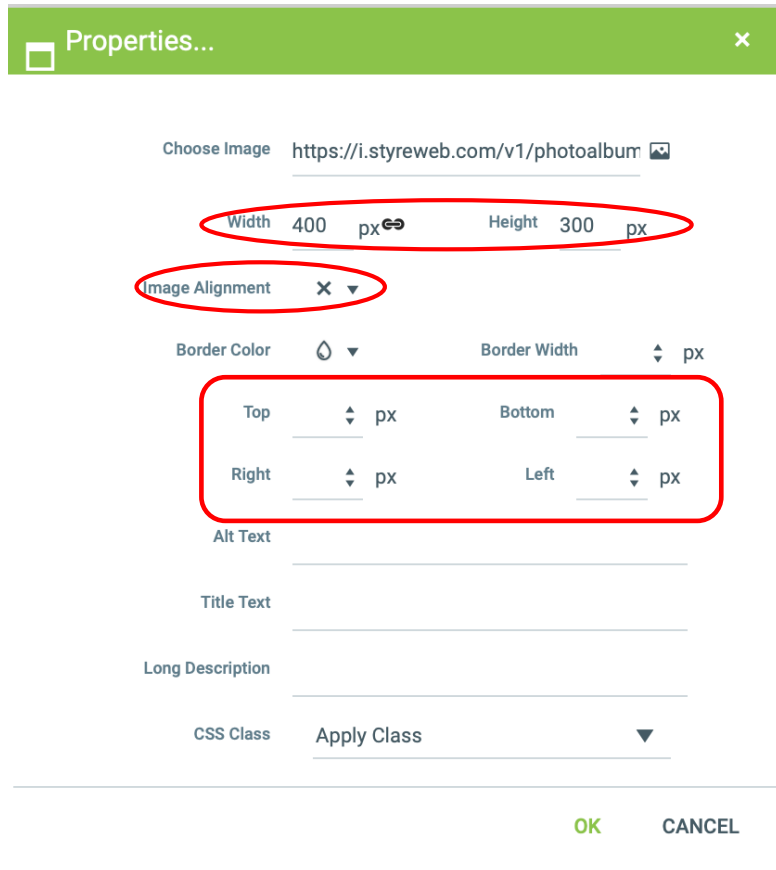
Properties...

×

Choose Image https://i.styreweb.com/v1/photoalbum

Width 400 px Height 300 px

Image Alignment ×

Border Color Border Width px

Top px Bottom px

Right px Left px

Alt Text

Title Text

Long Description

CSS Class Apply Class

OK CANCEL